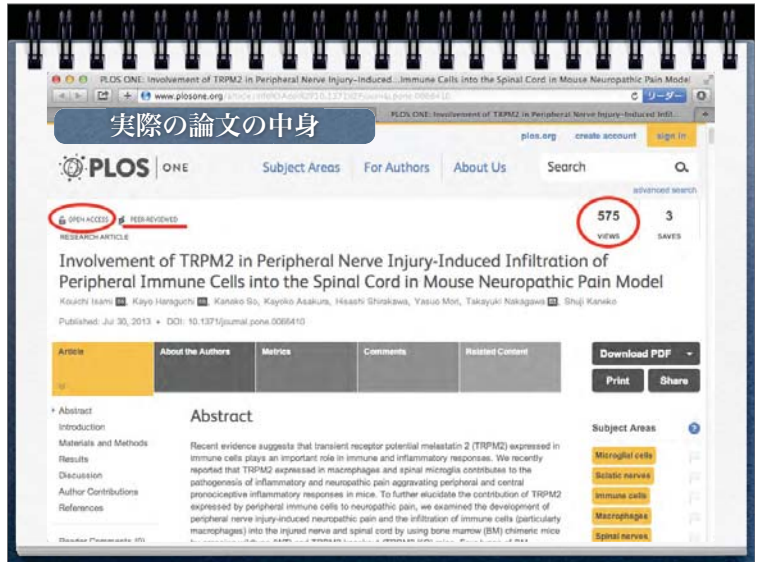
PLOS ONE: Involvement of TRPM2 in Peripheral Nerve Injury-Induced...Immune Cells into the Spinal Cord in Mouse Neuropathic Pain Model

www.plosone.org/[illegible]

リーダー

PLOS ONE: Involvement of TRPM2 in Peripheral Nerve Injury-Induced Infilt...

実際の論文の中身

plos.org create account sign in

PLOS | ONE

Subject Areas For Authors About Us

Search

advanced search

OPEN ACCESS PEER-REVIEWED

RESEARCH ARTICLE

575 VIEWS

3 SAVES

Involvement of TRPM2 in Peripheral Nerve Injury-Induced Infiltration of Peripheral Immune Cells into the Spinal Cord in Mouse Neuropathic Pain Model

Kouichi Isami, Kayo Haraguchi, Kanako So, Kayoko Asakura, Hisashi Shirakawa, Yasuo Mori, Takayuki Nakagawa, Shuji Kaneko

Published: Jul 30, 2013 • DOI: 10.1371/journal.pone.0066410

Article About the Authors Metrics Comments Related Content

Download PDF

Print Share

Abstract
Introduction
Materials and Methods
Results
Discussion
Author Contributions
References
Reader Comments (0)

Abstract

Recent evidence suggests that transient receptor potential melastatin 2 (TRPM2) expressed in immune cells plays an important role in immune and inflammatory responses. We recently reported that TRPM2 expressed in macrophages and spinal microglia contributes to the pathogenesis of inflammatory and neuropathic pain aggravating peripheral and central pronociceptive inflammatory responses in mice. To further elucidate the contribution of TRPM2 expressed by peripheral immune cells to neuropathic pain, we examined the development of peripheral nerve injury-induced neuropathic pain and the infiltration of immune cells (particularly macrophages) into the injured nerve and spinal cord by using bone marrow (BM) chimeric mice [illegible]

Subject Areas

Microglial cells
Sciatic nerves
Immune cells
Macrophages
Spinal nerves